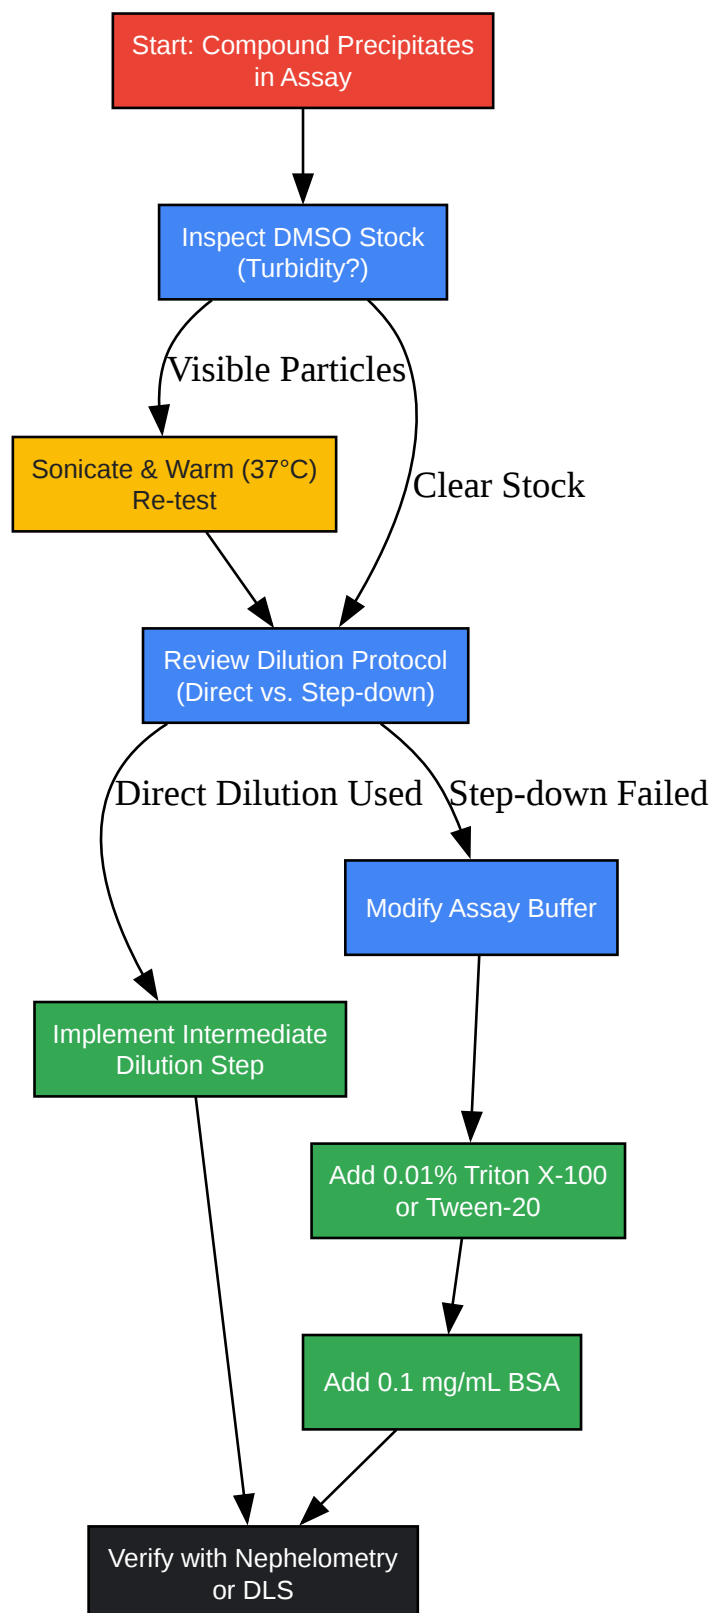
Start: Compound Precipitates in Assay

Inspect DMSO Stock (Turbidity?)

Visible Particles

Clear Stock

Sonicate & Warm (37°C) Re-test

Review Dilution Protocol (Direct vs. Step-down)

Direct Dilution Used

Step-down Failed

Modify Assay Buffer

Implement Intermediate Dilution Step

Add 0.01% Triton X-100 or Tween-20

Add 0.1 mg/mL BSA

Verify with Nephelometry or DLS